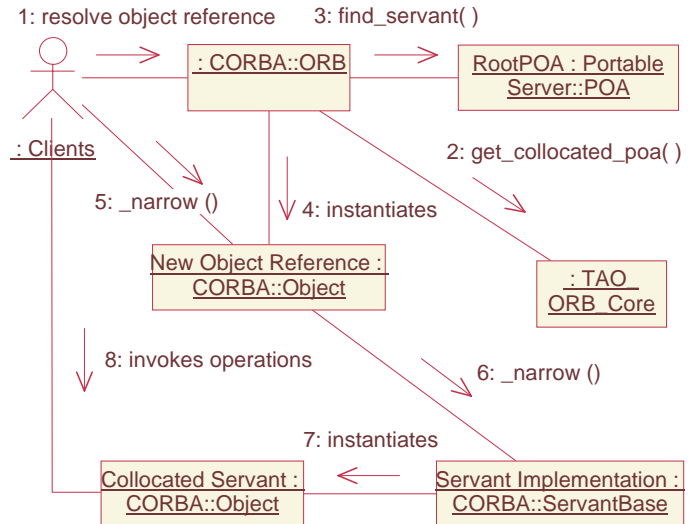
1: resolve object reference

3: find_servant( )

: CORBA::ORB

RootPOA : Portable Server::POA

: Clients

2: get_collocated_poa( )

5: _narrow ()

4: instantiates

New Object Reference : CORBA::Object

: TAO_ ORB_Core

8: invokes operations

6: _narrow ()

7: instantiates

Collocated Servant : CORBA::Object

Servant Implementation : CORBA::ServantBase